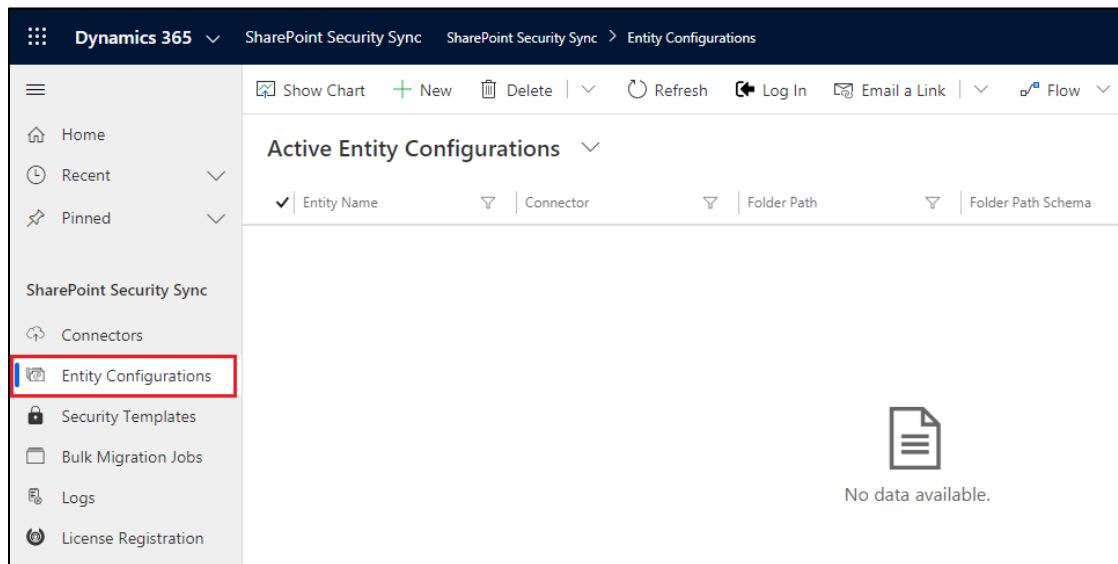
Dynamics 365 SharePoint Security Sync SharePoint Security Sync > Entity Configurations

Show Chart + New Delete Refresh Log In Email a Link Flow

Home
Recent
Pinned

SharePoint Security Sync
Connectors
Entity Configurations
Security Templates
Bulk Migration Jobs
Logs
License Registration

Active Entity Configurations

| ✓ | Entity Name | Connector | Folder Path | Folder Path Schema |
|---|---|---|---|---|

No data available.